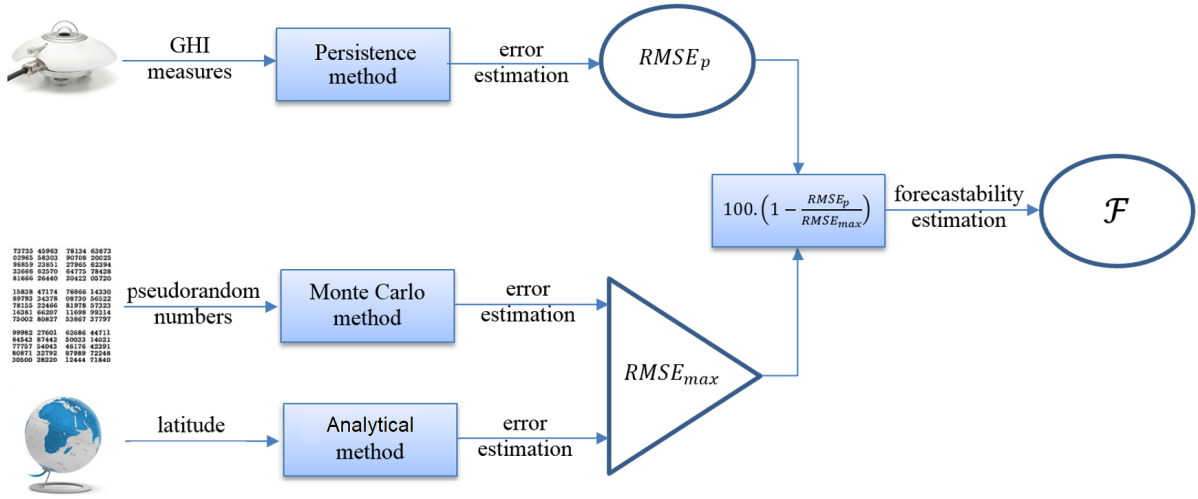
GHI measures

Persistence method

error estimation

$RMSE_p$

$100.\left(1-\frac{RMSE_p}{RMSE_{max}}\right)$

forecastability estimation

$\mathcal{F}$

73735 45963 78134 63873
02965 58303 90708 20025
98859 23851 27965 62394
33666 62570 64775 78428
81666 26440 20422 05720

15838 47174 76866 14330
89793 34378 08730 56522
78155 22466 81978 57323
16381 66207 11698 99314
75002 80827 53867 37797

99982 27601 62686 44711
84543 87442 50033 14021
77757 54043 46176 42391
80871 32792 87989 72248
30500 28220 12444 71840

pseudorandom numbers

Monte Carlo method

error estimation

$RMSE_{max}$

latitude

Analytical method

error estimation